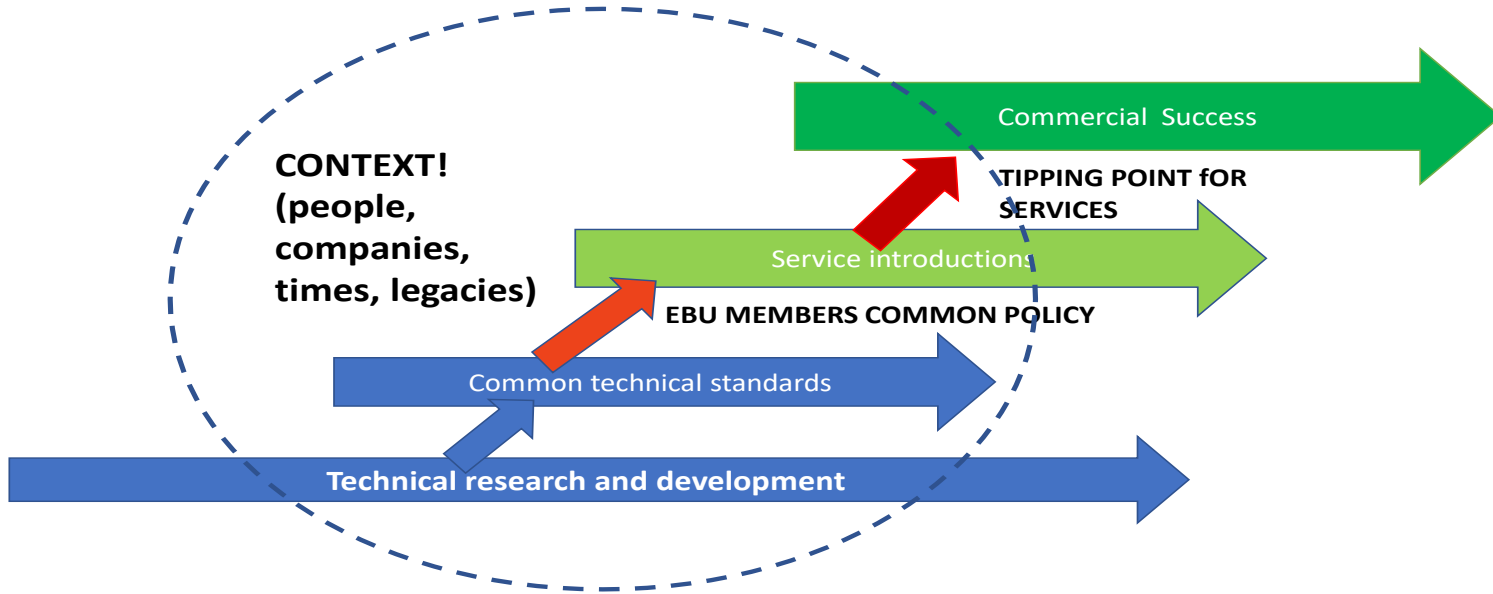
Commercial Success

CONTEXT! (people, companies, times, legacies)

TIPPING POINT fOR SERVICES

Service introductions

EBU MEMBERS COMMON POLICY

Common technical standards

Technical research and development